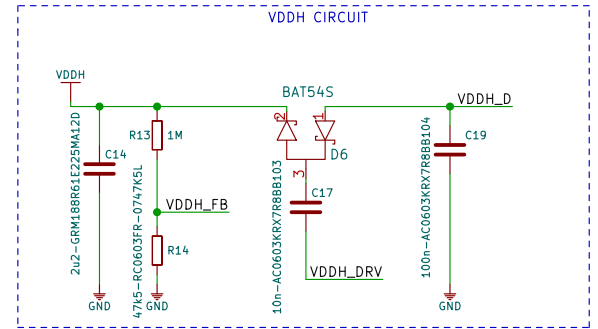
VDDH CIRCUIT

VDDH

BAT54S

VDDH_D

2u2-GRM188R61E225MA12D

C14

GND

R13 1M

47k5-RC0603FR-0747K5L

VDDH_FB

R14

GND

2

1

D6

3

C17

10n-AC0603KRX7R8BB103

VDDH_DRV

C19

100n-AC0603KRX7R8BB104

GND